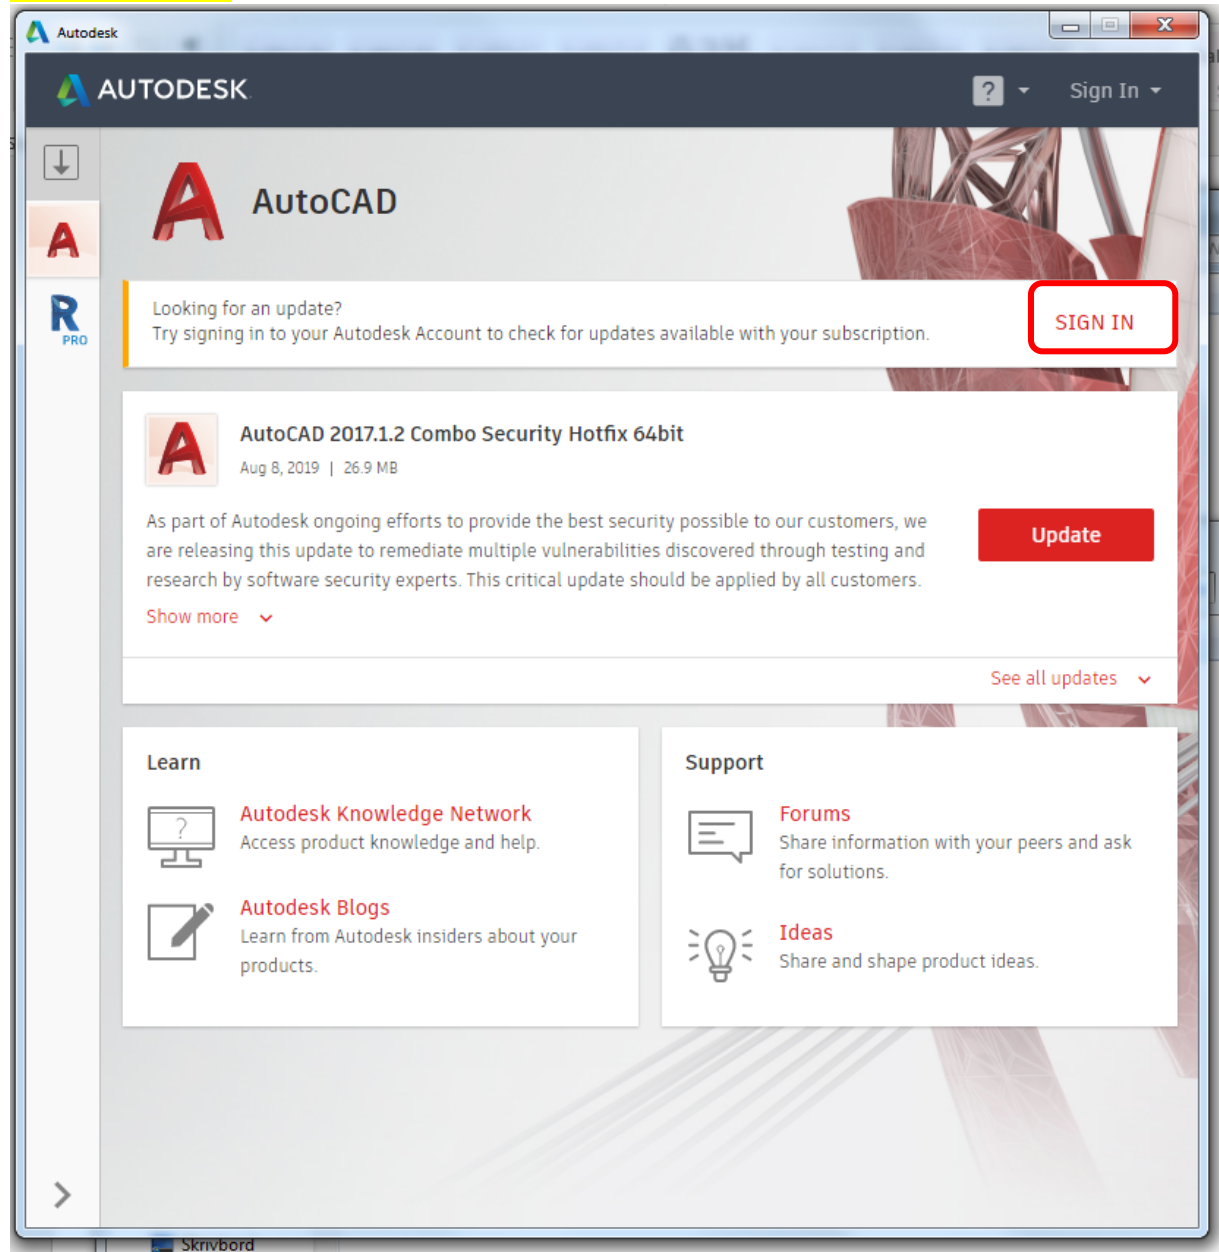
Autodesk

AUTODESK

?

Sign In

A

R PRO

AutoCAD

Looking for an update?
Try signing in to your Autodesk Account to check for updates available with your subscription.

SIGN IN

AutoCAD 2017.1.2 Combo Security Hotfix 64bit

Aug 8, 2019 | 26.9 MB

As part of Autodesk ongoing efforts to provide the best security possible to our customers, we are releasing this update to remediate multiple vulnerabilities discovered through testing and research by software security experts. This critical update should be applied by all customers.

Update

Show more

See all updates

Learn

Autodesk Knowledge Network
Access product knowledge and help.

Autodesk Blogs
Learn from Autodesk insiders about your products.

Support

Forums
Share information with your peers and ask for solutions.

Ideas
Share and shape product ideas.

Skrivbord